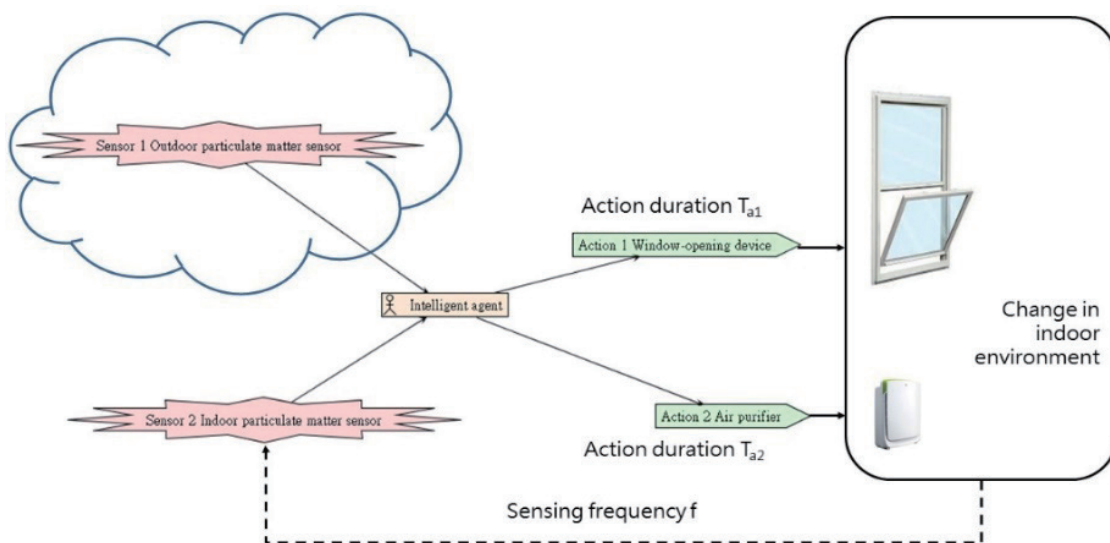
Sensor 1 Outdoor particulate matter sensor

Action duration $T_{a1}$

Action 1 Window-opening device

Intelligent agent

Change in indoor environment

Sensor 2 Indoor particulate matter sensor

Action 2 Air purifier

Action duration $T_{a2}$

Sensing frequency f